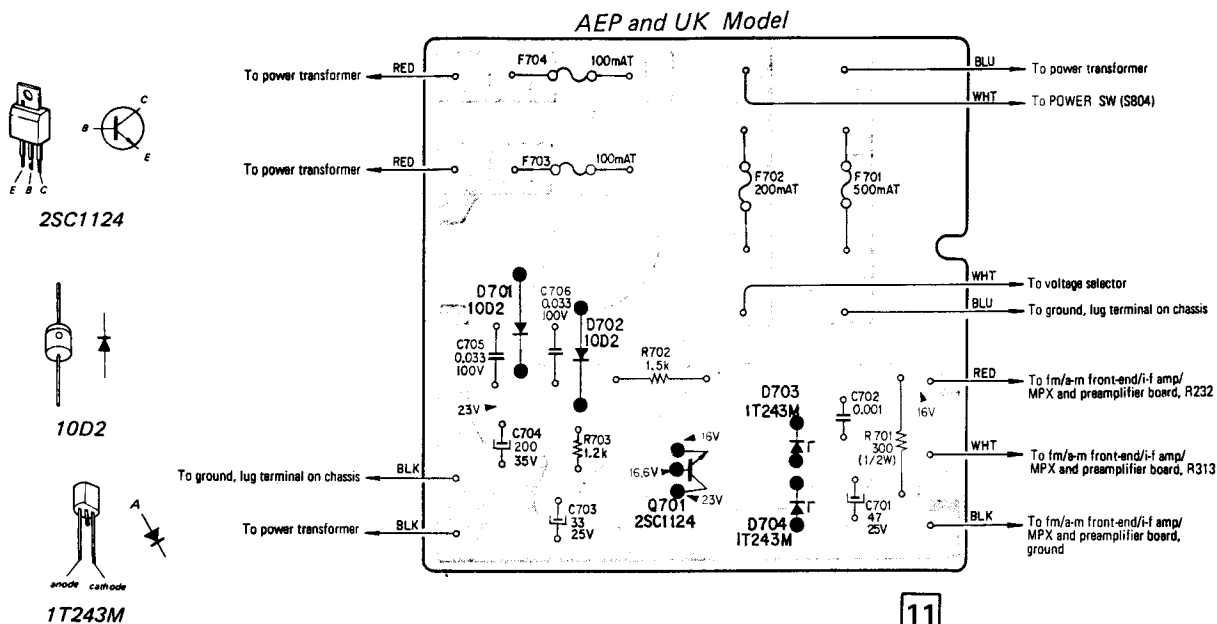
AEP and UK Model

E B C
B C E
2SC1124

10D2

A
anode cathode
1T243M

To power transformer RED
F704 100mAT
To power transformer RED
F703 100mAT

BLU To power transformer
WHT To POWER SW (S804)

F702 200mAT
F701 500mAT

WHT To voltage selector
BLU To ground, lug terminal on chassis

D701 10D2
C706 0.033 100V
D702 10D2
C705 0.033 100V
R702 1.5k

23V
C704 200 35V
R703 1.2k
16V
16.6V
23V
Q701 2SC1124
C703 33 25V

D703 1T243M
C702 0.001
16V
R701 300 (1/2W)
C701 47 25V
D704 1T243M

RED To fm/a-m front-end/i-f amp/ MPX and preamplifier board, R232
WHT To fm/a-m front-end/i-f amp/ MPX and preamplifier board, R313
BLK To fm/a-m front-end/i-f amp/ MPX and preamplifier board, ground

To ground, lug terminal on chassis BLK
To power transformer BLK

11